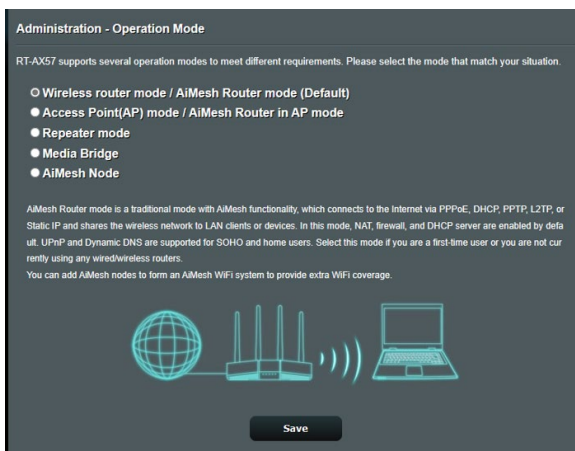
Administration - Operation Mode

RT-AX57 supports several operation modes to meet different requirements. Please select the mode that match your situation.

Wireless router mode / AiMesh Router mode (Default)
Access Point(AP) mode / AiMesh Router in AP mode
Repeater mode
Media Bridge
AiMesh Node

AiMesh Router mode is a traditional mode with AiMesh functionality, which connects to the Internet via PPPoE, DHCP, PPTP, L2TP, or Static IP and shares the wireless network to LAN clients or devices. In this mode, NAT, firewall, and DHCP server are enabled by default. UPnP and Dynamic DNS are supported for SOHO and home users. Select this mode if you are a first-time user or you are not currently using any wired/wireless routers.
You can add AiMesh nodes to form an AiMesh WiFi system to provide extra WiFi coverage.

Save